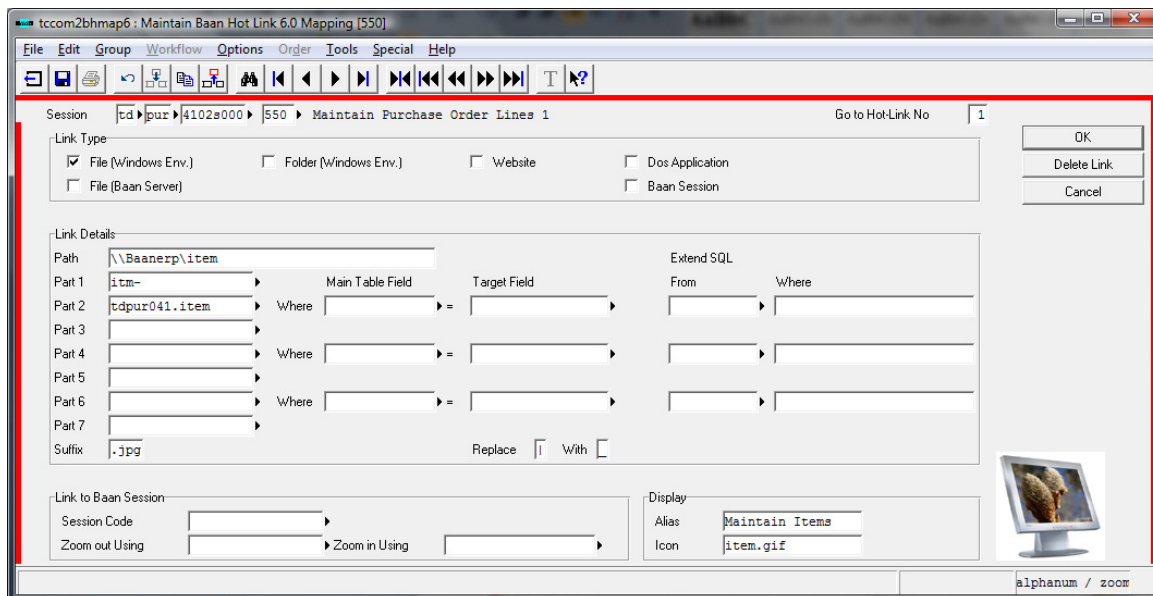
tccom2bhmap6 : Maintain Baan Hot Link 6.0 Mapping [550]

File Edit Group Workflow Options Order Tools Special Help

Session td pur 4102s000 550 Maintain Purchase Order Lines 1

Go to Hot-Link No 1

OK
Delete Link
Cancel

Link Type
File (Windows Env.)
Folder (Windows Env.)
Website
Dos Application
File (Baan Server)
Baan Session

Link Details
Path \\Baanerp\item
Part 1 itm-
Main Table Field
Target Field
Extend SQL
From
Where
Part 2 tdpur041.item Where =
Part 3
Part 4 Where =
Part 5
Part 6 Where =
Part 7
Suffix .jpg
Replace | With

Link to Baan Session
Session Code
Zoom out Using
Zoom in Using

Display
Alias Maintain Items
Icon item.gif

alphanum / zoom